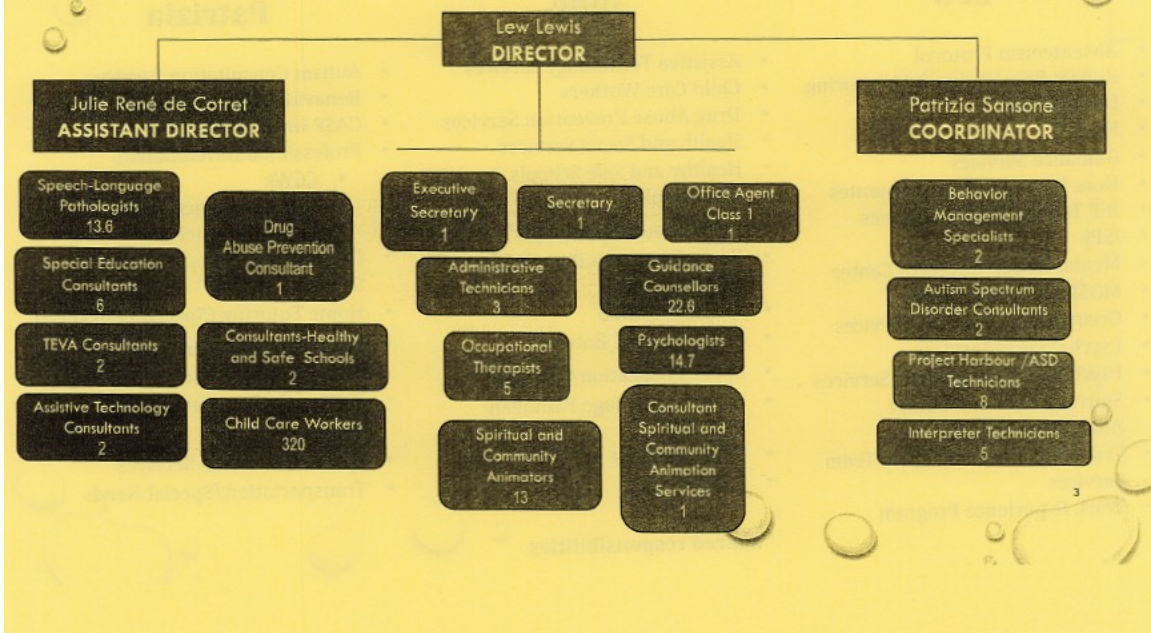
Lew Lewis
DIRECTOR

Julie René de Cotret
ASSISTANT DIRECTOR

Patrizia Sansone
COORDINATOR

Speech-Language Pathologists
13.6

Special Education Consultants
6

TEVA Consultants
2

Assistive Technology Consultants
2

Drug Abuse Prevention Consultant
1

Consultants-Healthy and Safe Schools
2

Child Care Workers
320

Executive Secretary
1

Secretary
1

Office Agent Class 1
1

Administrative Technicians
3

Guidance Counsellors
22.6

Occupational Therapists
5

Psychologists
14.7

Spiritual and Community Animators
13

Consultant Spiritual and Community Animation Services
1

Behavior Management Specialists
2

Autism Spectrum Disorder Consultants
2

Project Harbour /ASD Technicians
8

Interpreter Technicians
5

3